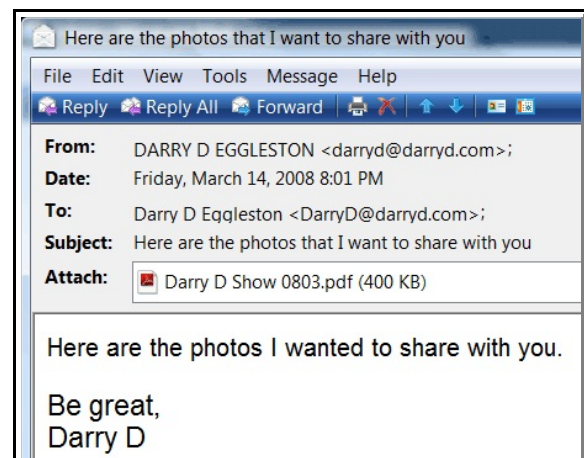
Here are the photos that I want to share with you

File Edit View Tools Message Help

Reply Reply All Forward

From: DARRY D EGGLESTON <darryd@darryd.com>;
Date: Friday, March 14, 2008 8:01 PM
To: Darry D Eggleston <DarryD@darryd.com>;
Subject: Here are the photos that I want to share with you
Attach: Darry D Show 0803.pdf (400 KB)

Here are the photos I wanted to share with you.

Be great,
Darry D